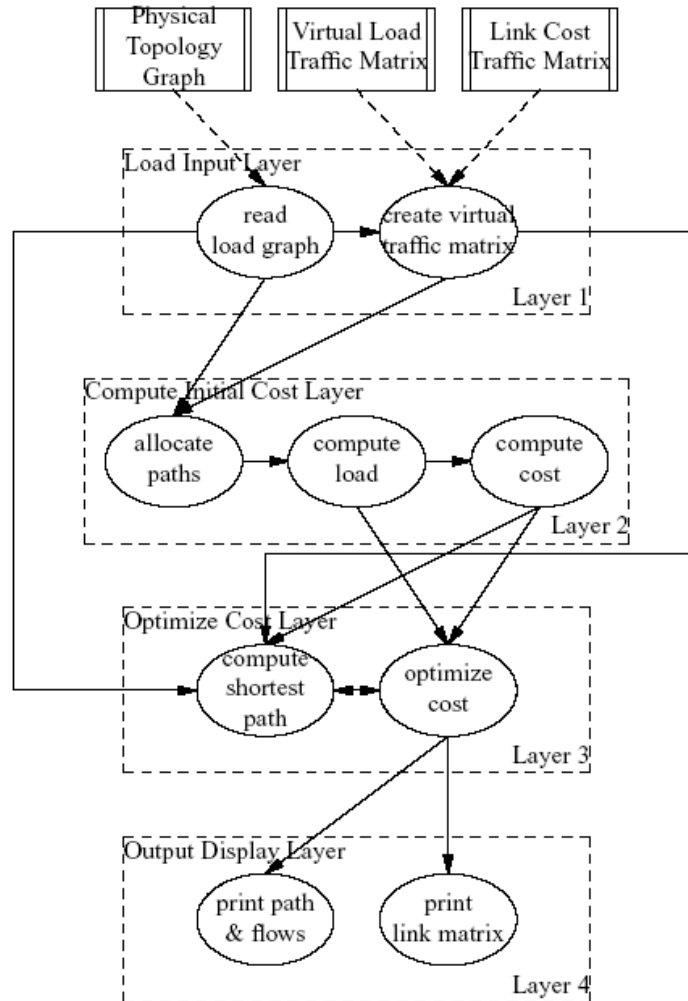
Physical Topology Graph

Virtual Load Traffic Matrix

Link Cost Traffic Matrix

Load Input Layer

read load graph

create virtual traffic matrix

Layer 1

Compute Initial Cost Layer

allocate paths

compute load

compute cost

Layer 2

Optimize Cost Layer

compute shortest path

optimize cost

Layer 3

Output Display Layer

print path & flows

print link matrix

Layer 4